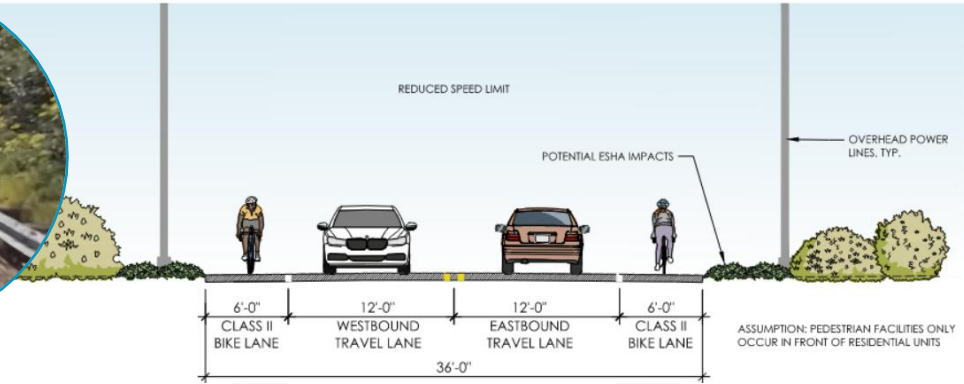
REDUCED SPEED LIMIT

OVERHEAD POWER LINES, TYP.

POTENTIAL ESHA IMPACTS

| 6'-0" | 12'-0" | 12'-0" | 6'-0" |
|---|---|---|---|
| CLASS II BIKE LANE | WESTBOUND TRAVEL LANE | EASTBOUND TRAVEL LANE | CLASS II BIKE LANE |

36'-0"

ASSUMPTION: PEDESTRIAN FACILITIES ONLY OCCUR IN FRONT OF RESIDENTIAL UNITS